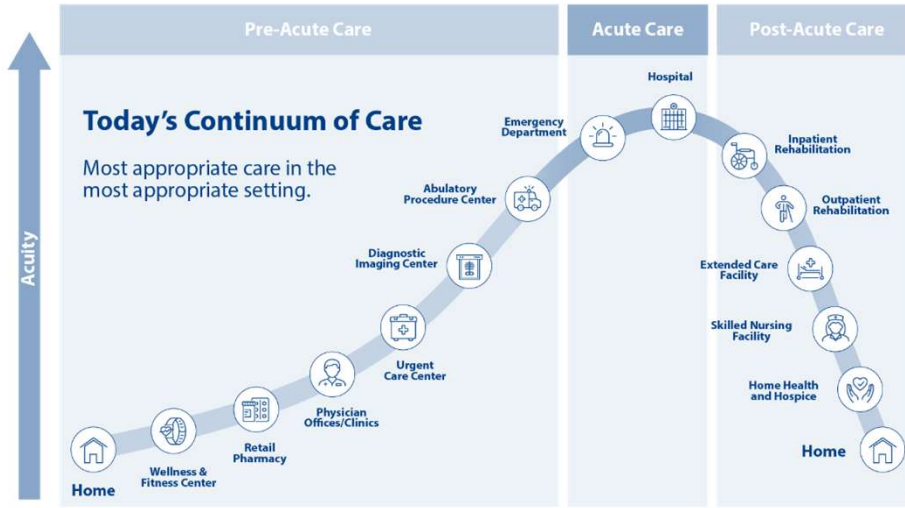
Pre-Acute Care

Acute Care

Post-Acute Care

Acuity

Today's Continuum of Care

Most appropriate care in the most appropriate setting.

Home

Wellness & Fitness Center

Retail Pharmacy

Physician Offices/Clinics

Urgent Care Center

Diagnostic Imaging Center

Abulatory Procedure Center

Emergency Department

Hospital

Inpatient Rehabilitation

Outpatient Rehabilitation

Extended Care Facility

Skilled Nursing Facility

Home Health and Hospice

Home